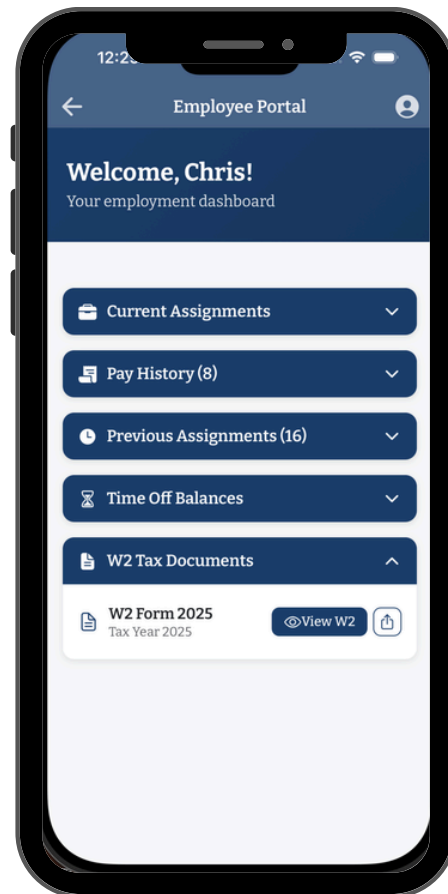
12:2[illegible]

Employee Portal

Welcome, Chris!
Your employment dashboard

Current Assignments

Pay History (8)

Previous Assignments (16)

Time Off Balances

W2 Tax Documents

W2 Form 2025
Tax Year 2025

View W2